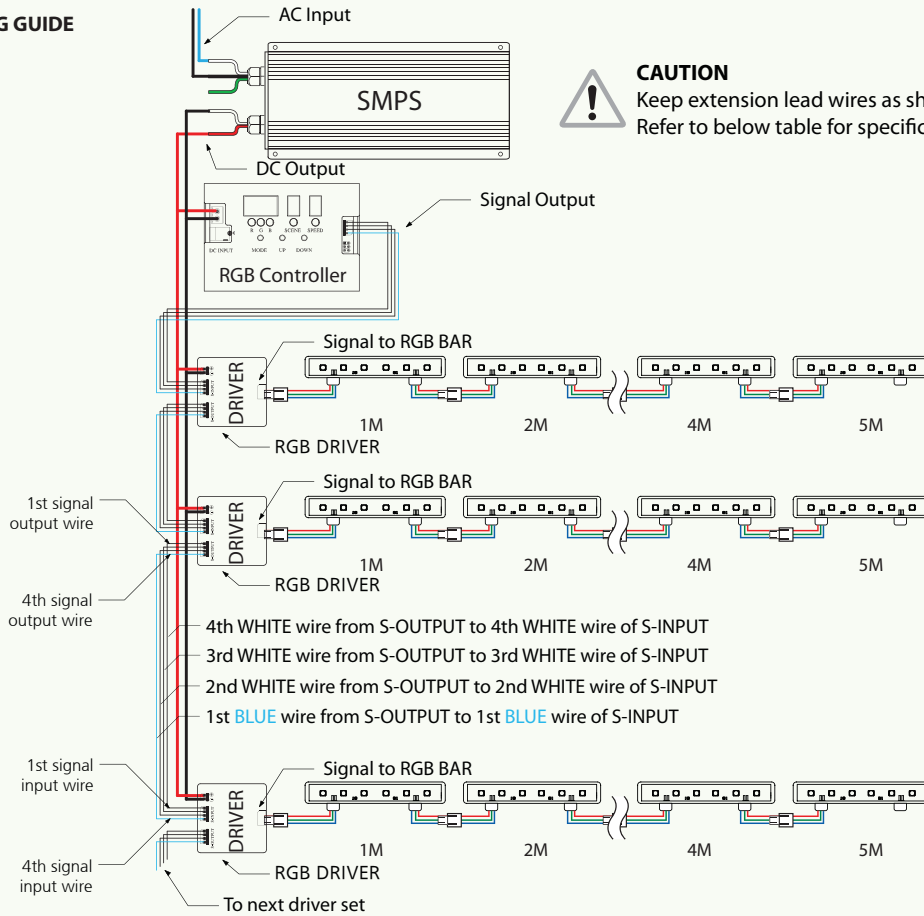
G GUIDE

AC Input

SMPS

CAUTION
Keep extension lead wires as sh
Refer to below table for specific

DC Output

Signal Output

R G B SCENE SPEED
DC INPUT MODE UP DOWN

RGB Controller

Signal to RGB BAR
DRIVER
1M 2M 4M 5M
RGB DRIVER

Signal to RGB BAR
1st signal output wire
DRIVER
4th signal output wire
1M 2M 4M 5M
RGB DRIVER

4th WHITE wire from S-OUTPUT to 4th WHITE wire of S-INPUT
3rd WHITE wire from S-OUTPUT to 3rd WHITE wire of S-INPUT
2nd WHITE wire from S-OUTPUT to 2nd WHITE wire of S-INPUT
1st BLUE wire from S-OUTPUT to 1st BLUE wire of S-INPUT

Signal to RGB BAR
1st signal input wire
DRIVER
4th signal input wire
1M 2M 4M 5M
RGB DRIVER

To next driver set